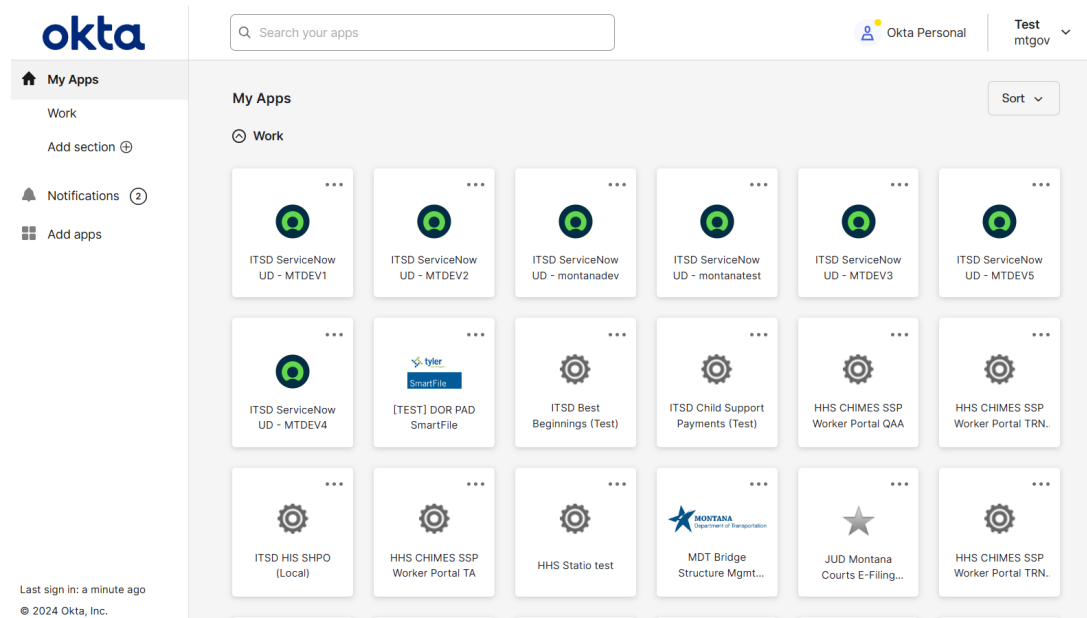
okta

Search your apps

Okta Personal

Test
mtgov

My Apps

Work

Add section ⊕

Notifications 2

Add apps

Last sign in: a minute ago

© 2024 Okta, Inc.

My Apps

Sort

Work

ITSD ServiceNow UD - MTDEV1

ITSD ServiceNow UD - MTDEV2

ITSD ServiceNow UD - montanadev

ITSD ServiceNow UD - montanatest

ITSD ServiceNow UD - MTDEV3

ITSD ServiceNow UD - MTDEV5

ITSD ServiceNow UD - MTDEV4

tyler
SmartFile

[TEST] DOR PAD SmartFile

ITSD Best Beginnings (Test)

ITSD Child Support Payments (Test)

HHS CHIMES SSP Worker Portal QAA

HHS CHIMES SSP Worker Portal TRN.

ITSD HIS SHPO (Local)

HHS CHIMES SSP Worker Portal TA

HHS Statio test

MONTANA
Department of Transportation

MDT Bridge Structure Mgmt...

JUD Montana Courts E-Filing...

HHS CHIMES SSP Worker Portal TRN.